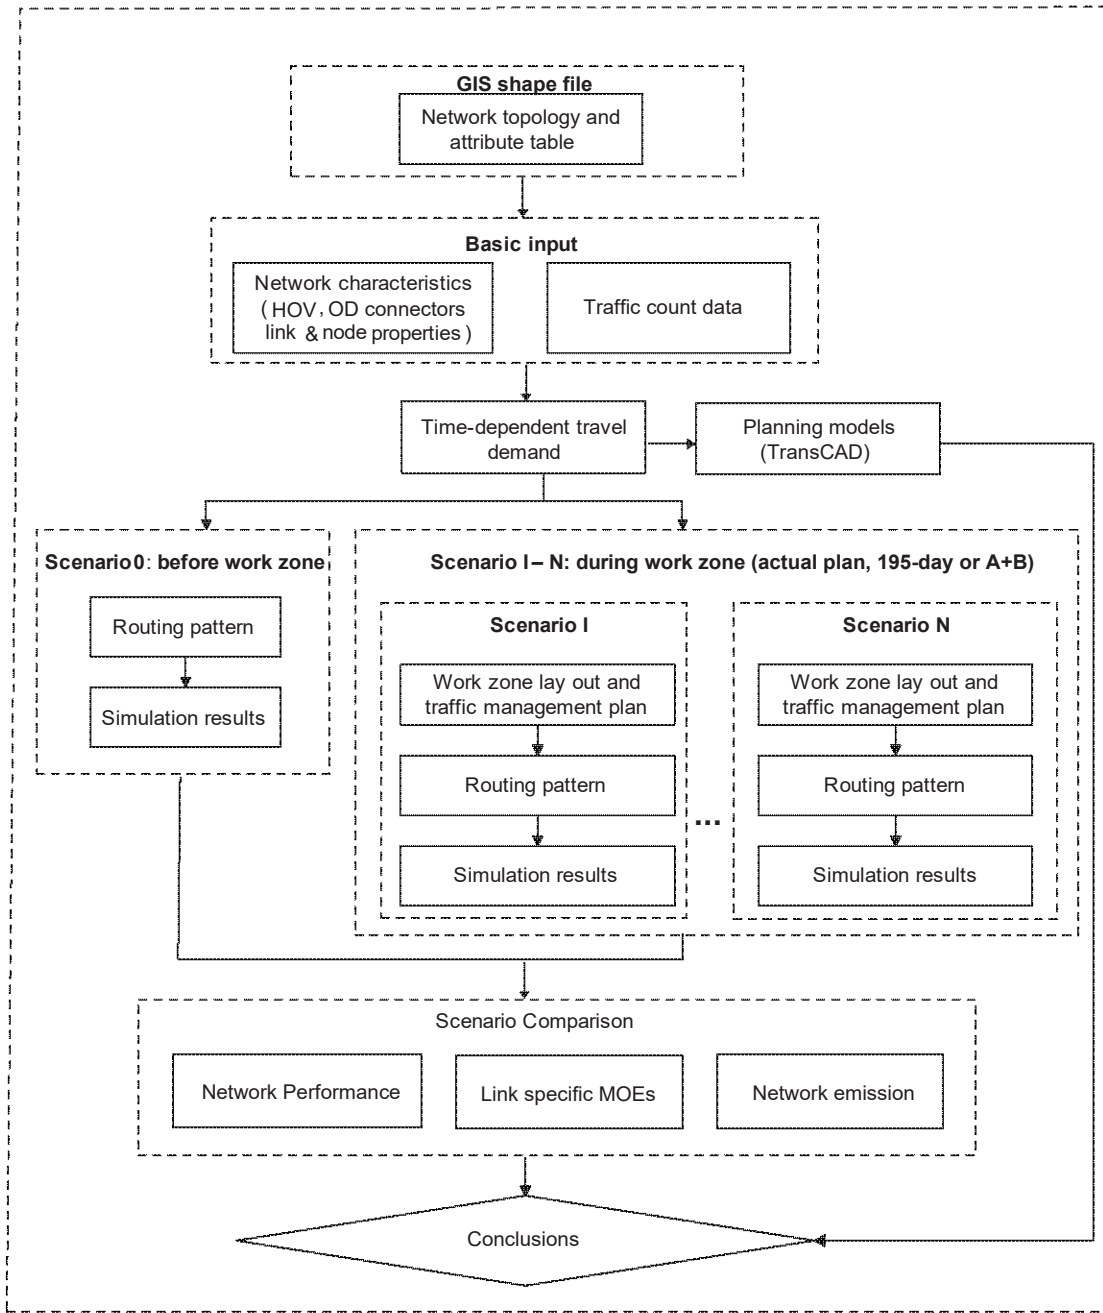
GIS shape file

Network topology and attribute table

Basic input

Network characteristics ( HOV , OD connectors link & node properties )

Traffic count data

Time-dependent travel demand

Planning models (TransCAD)

Scenario 0: before work zone

Routing pattern

Simulation results

Scenario I – N: during work zone (actual plan, 195-day or A+B)

Scenario I

Work zone lay out and traffic management plan

Routing pattern

Simulation results

...

Scenario N

Work zone lay out and traffic management plan

Routing pattern

Simulation results

Scenario Comparison

Network Performance

Link specific MOEs

Network emission

Conclusions